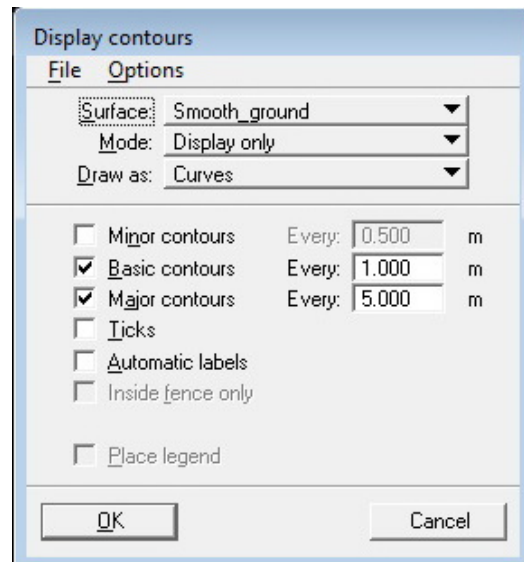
Display contours

File Options

Surface: Smooth_ground
Mode: Display only
Draw as: Curves

Minor contours Every: 0.500 m
Basic contours Every: 1.000 m
Major contours Every: 5.000 m
Ticks
Automatic labels
Inside fence only

Place legend

OK Cancel